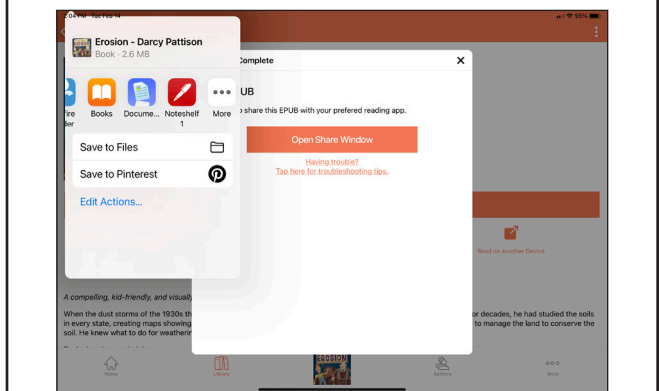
2:04 PM Tue Feb 14
95%

Erosion - Darcy Pattison
Book · 2.6 MB

Fire
der
Books
Docume...
Noteshelf
1
More

Save to Files
Save to Pinterest
Edit Actions...

Complete
UB
share this EPUB with your prefered reading app.
Open Share Window
Having trouble?
Tap here for troubleshooting tips.

Read on Another Device

A compelling, kid-friendly, and visually

When the dust storms of the 1930s th
in every state, creating maps showing
soil. He knew what to do for weathern

or decades, he had studied the soils
to manage the land to conserve the

Home
Library
Authors
More